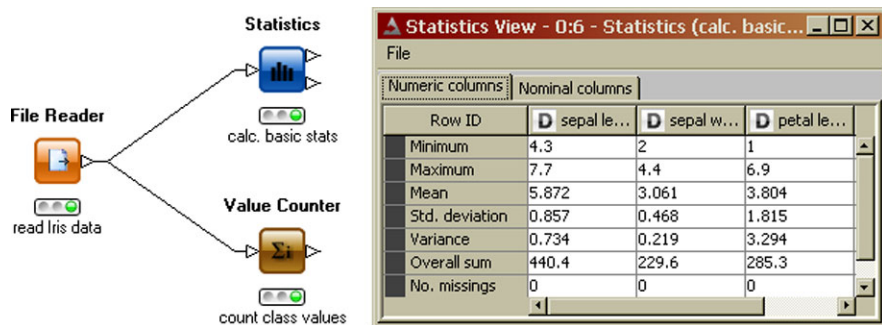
Statistics

File Reader

calc. basic stats

read Iris data

Value Counter

count class values

Statistics View - 0:6 - Statistics (calc. basic...

File

Numeric columns | Nominal columns

| Row ID | D sepal le... | D sepal w... | D petal le... |
|---|---|---|---|
| Minimum | 4.3 | 2 | 1 |
| Maximum | 7.7 | 4.4 | 6.9 |
| Mean | 5.872 | 3.061 | 3.804 |
| Std. deviation | 0.857 | 0.468 | 1.815 |
| Variance | 0.734 | 0.219 | 3.294 |
| Overall sum | 440.4 | 229.6 | 285.3 |
| No. missings | 0 | 0 | 0 |